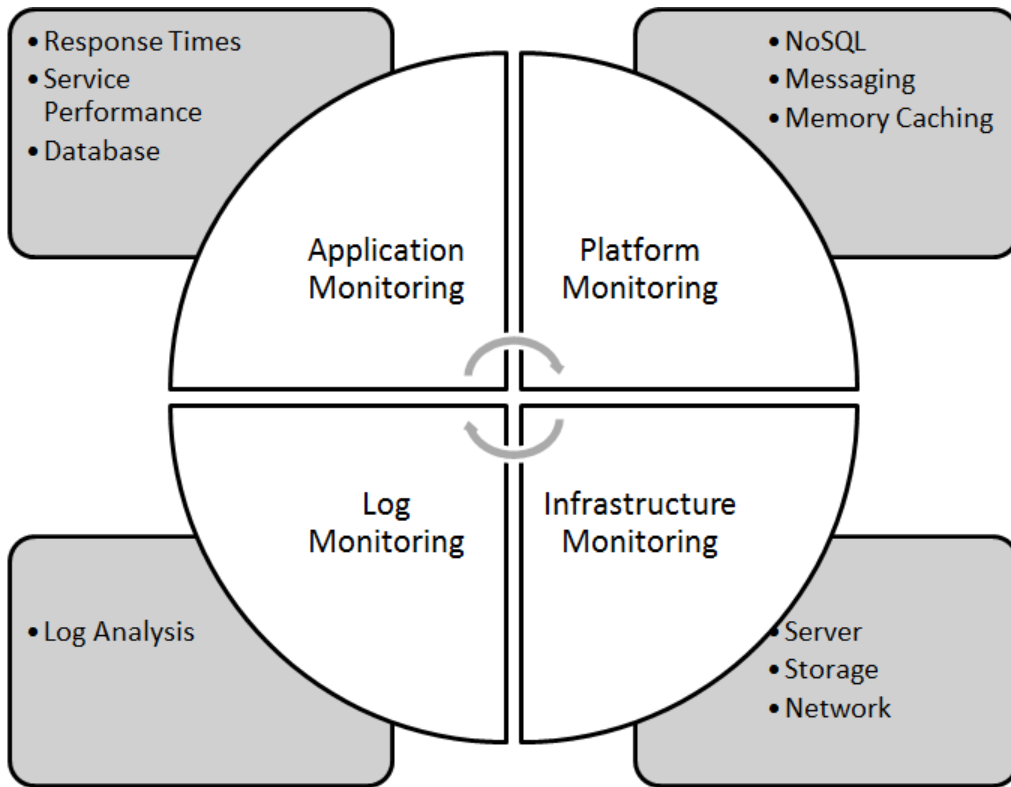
• Response Times
• Service Performance
• Database

• NoSQL
• Messaging
• Memory Caching

Application Monitoring

Platform Monitoring

Log Monitoring

Infrastructure Monitoring

• Log Analysis

• Server
• Storage
• Network